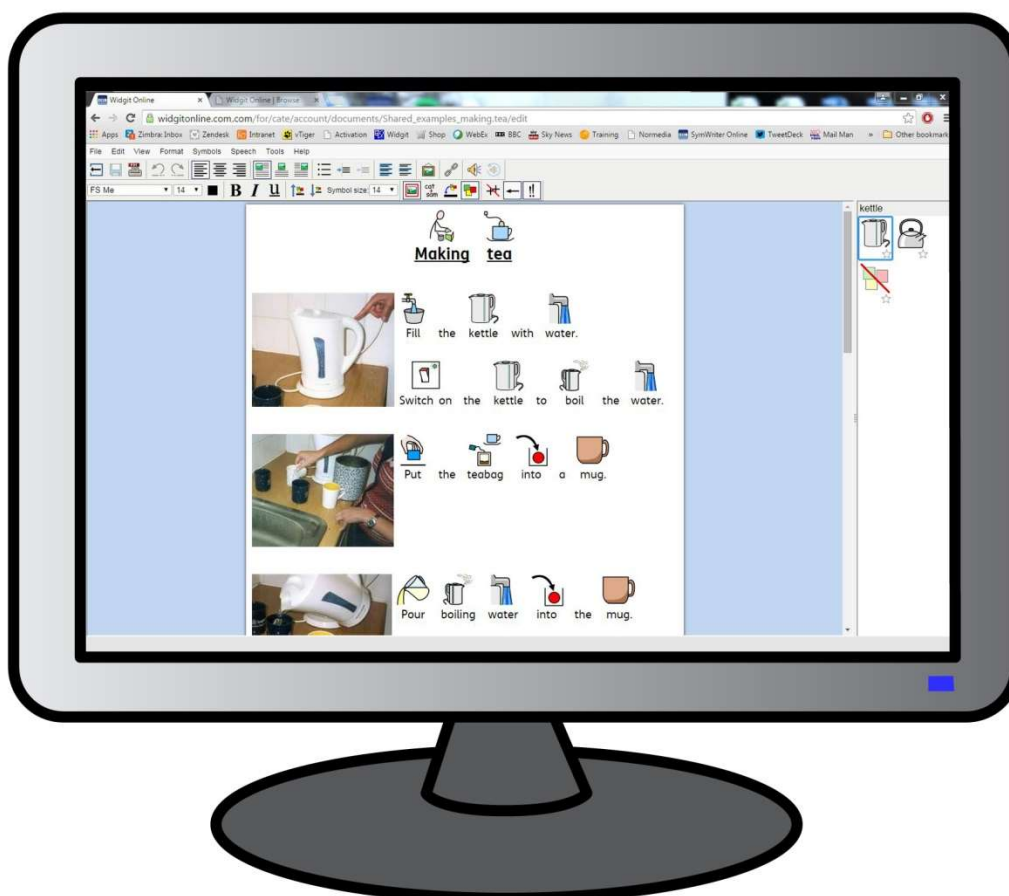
Widgit Online × Widgit Online | Browse ×

widgitonline.com.com/for/cate/account/documents/Shared_examples_making.tea/edit

Apps Zimbra: Inbox Zendesk Intranet vTiger Activation Widgit Shop WebEx BBC Sky News Training Normedia SymWriter Online TweetDeck Mail Man » Other bookmarks

File Edit View Format Symbols Speech Tools Help

FS Me 14 B I U Symbol size: 14

kettle

Making tea

Fill the kettle with water.

Switch on the kettle to boil the water.

Put the teabag into a mug.

Pour boiling water into the mug.